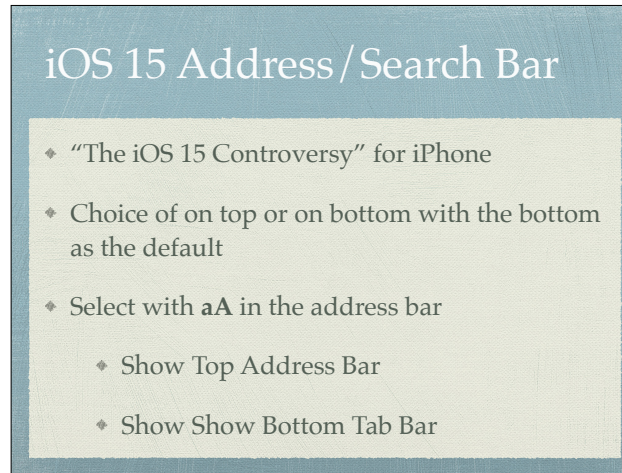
iOS 15 Address/Search Bar

- "The iOS 15 Controversy" for iPhone
- Choice of on top or on bottom with the bottom as the default
- Select with **aA** in the address bar
  - Show Top Address Bar
  - Show Show Bottom Tab Bar